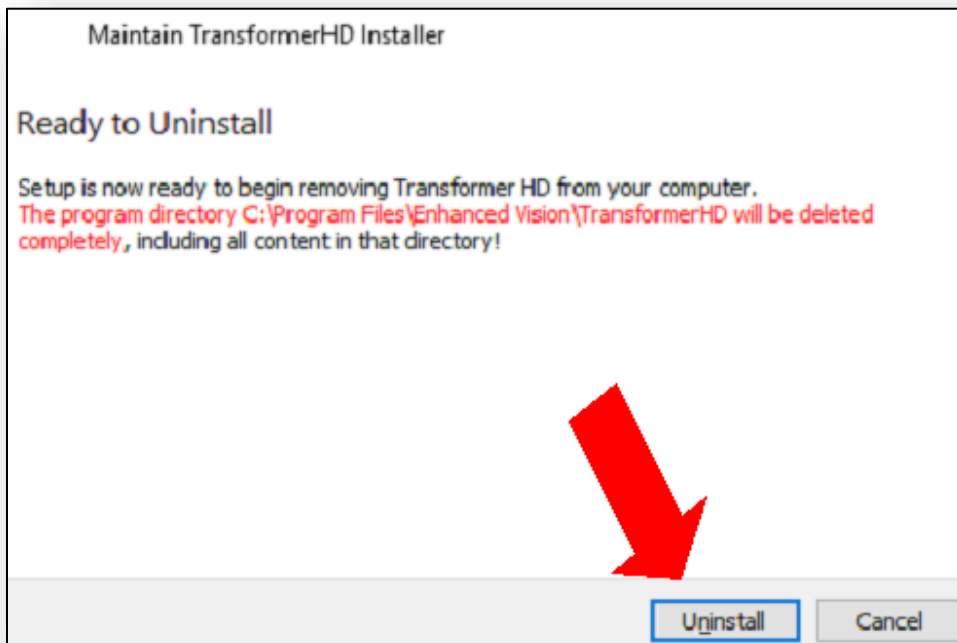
Maintain TransformerHD Installer

Ready to Uninstall

Setup is now ready to begin removing Transformer HD from your computer.
The program directory C:\Program Files\Enhanced Vision\TransformerHD will be deleted completely, including all content in that directory!

Uninstall

Cancel